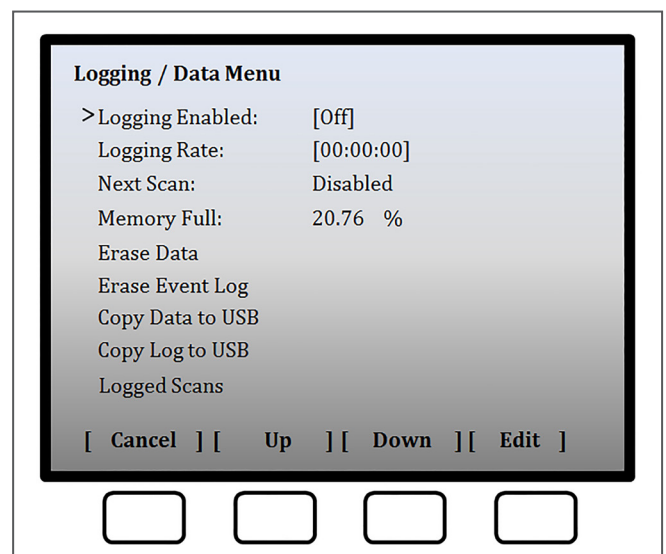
Logging / Data Menu

>Logging Enabled: [Off]
Logging Rate: [00:00:00]
Next Scan: Disabled
Memory Full: 20.76 %
Erase Data
Erase Event Log
Copy Data to USB
Copy Log to USB
Logged Scans

[ Cancel ] [ Up ] [ Down ] [ Edit ]